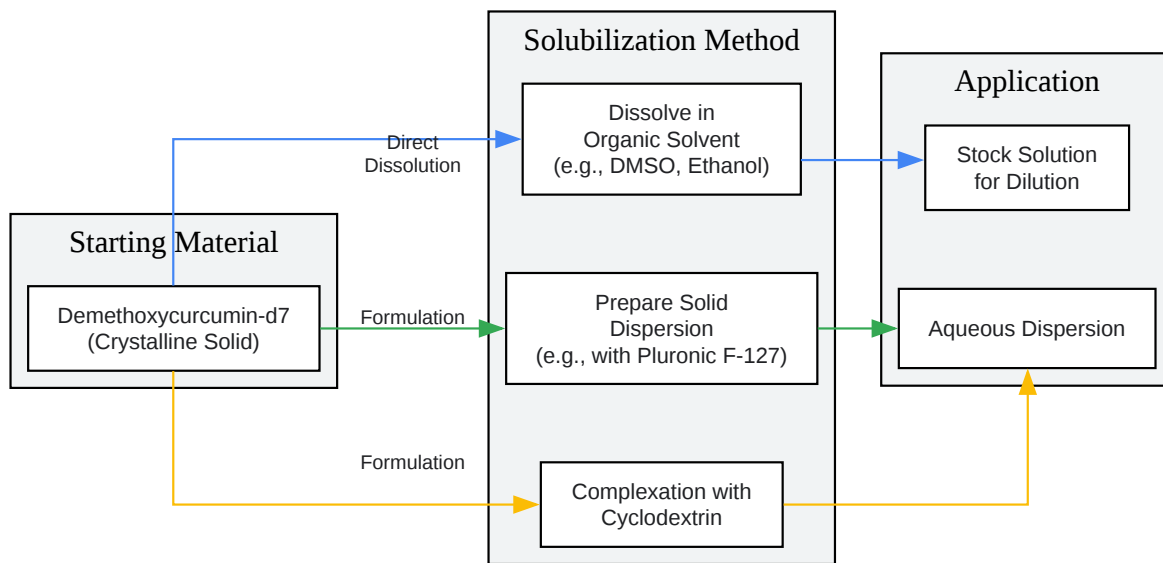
Starting Material

Demethoxycurcumin-d7
(Crystalline Solid)

Direct
Dissolution

Formulation

Formulation

Solubilization Method

Dissolve in
Organic Solvent
(e.g., DMSO, Ethanol)

Prepare Solid
Dispersion
(e.g., with Pluronic F-127)

Complexation with
Cyclodextrin

Application

Stock Solution
for Dilution

Aqueous Dispersion